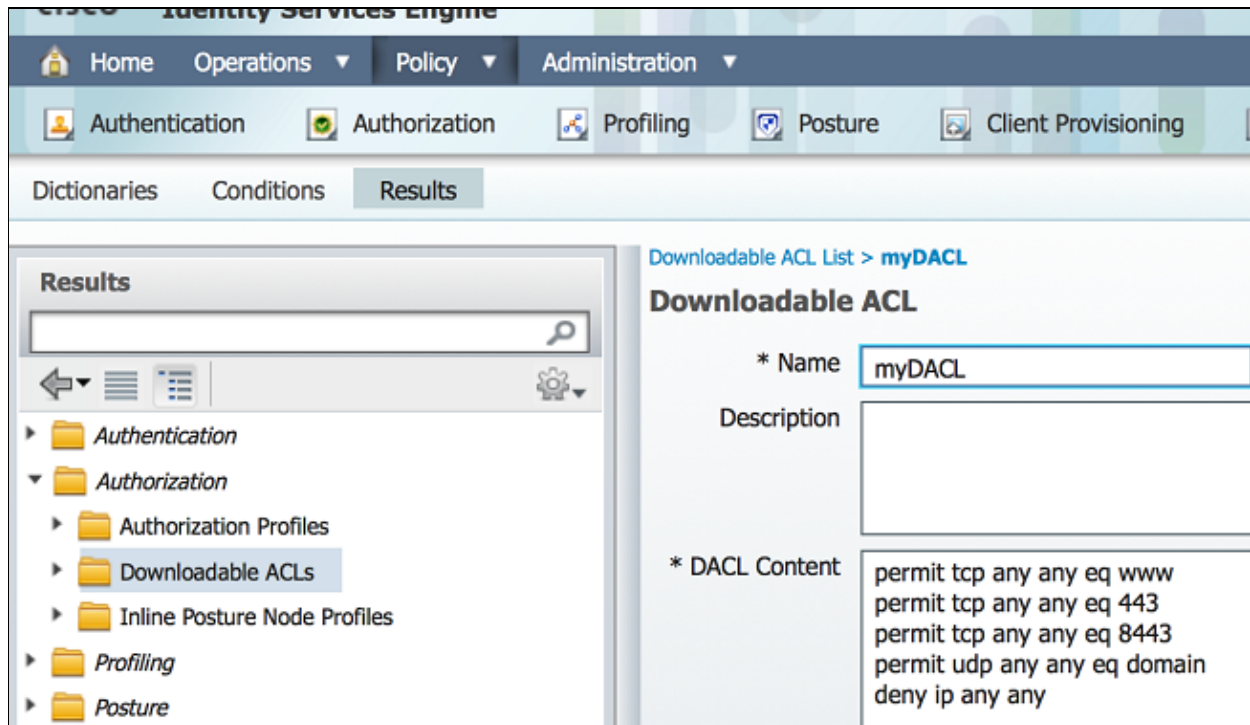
cisco Identity Services Engine

Home Operations ▼ Policy ▼ Administration ▼

Authentication Authorization Profiling Posture Client Provisioning

Dictionaries Conditions Results

Results

Authentication
Authorization
Authorization Profiles
Downloadable ACLs
Inline Posture Node Profiles
Profiling
Posture

Downloadable ACL List > myDACL

Downloadable ACL

* Name myDACL

Description

* DACL Content
permit tcp any any eq www
permit tcp any any eq 443
permit tcp any any eq 8443
permit udp any any eq domain
deny ip any any